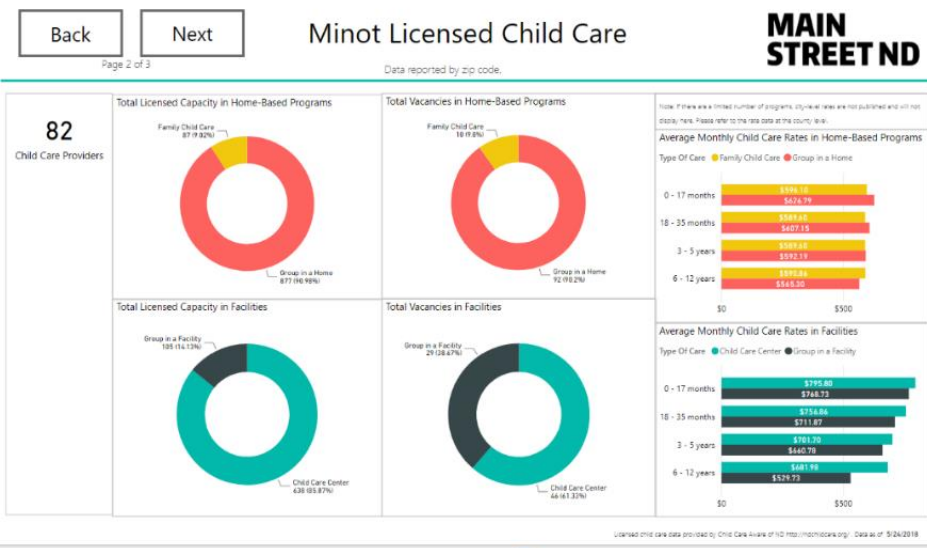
Back

Next

Page 2 of 3

Minot Licensed Child Care

Data reported by zip code.

MAIN STREET ND

82
Child Care Providers

Total Licensed Capacity in Home-Based Programs

Family Child Care
87 (9.02%)

Group in a Home
877 (90.98%)

Total Vacancies in Home-Based Programs

Family Child Care
10 (9.8%)

Group in a Home
92 (90.2%)

Note: If there are a limited number of programs, city-level rates are not published and will not display here. Please refer to the rate data at the county level.

Average Monthly Child Care Rates in Home-Based Programs

Type Of Care ● Family Child Care ● Group in a Home

0 - 17 months $596.10 $626.79
18 - 35 months $589.60 $607.15
3 - 5 years $589.60 $592.19
6 - 12 years $595.86 $565.30

$0 $500

Total Licensed Capacity in Facilities

Group in a Facility
105 (14.13%)

Child Care Center
638 (85.87%)

Total Vacancies in Facilities

Group in a Facility
29 (38.67%)

Child Care Center
46 (61.33%)

Average Monthly Child Care Rates in Facilities

Type Of Care ● Child Care Center ● Group in a Facility

0 - 17 months $795.80 $768.73
18 - 35 months $756.86 $711.87
3 - 5 years $701.70 $660.78
6 - 12 years $681.98 $529.73

$0 $500

Licensed child care data provided by Child Care Aware of ND http://ndchildcare.org/ Data as of 5/24/2018